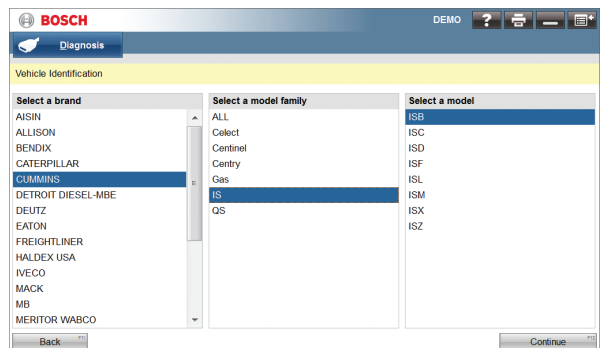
BOSCH

DEMO

Diagnosis

Vehicle Identification

| Select a brand | Select a model family | Select a model |
|---|---|---|
| AISIN | ALL | ISB |
| ALLISON | Celect | ISC |
| BENDIX | Centinel | ISD |
| CATERPILLAR | Centry | ISF |
| CUMMINS | Gas | ISL |
| DETROIT DIESEL-MBE | IS | ISM |
| DEUTZ | QS | ISX |
| EATON | | ISZ |
| FREIGHTLINER | | |
| HALDEX USA | | |
| IVECO | | |
| MACK | | |
| MB | | |
| MERITOR WABCO | | |

Back

Continue